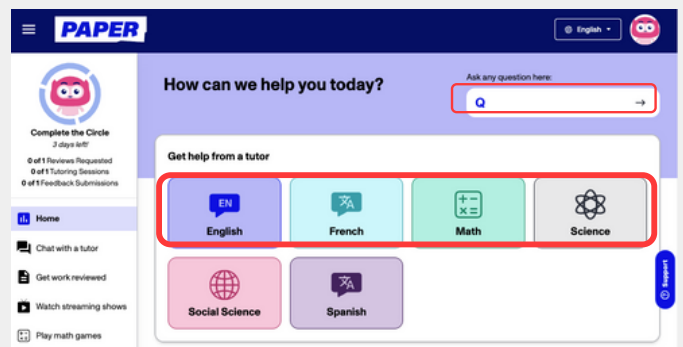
PAPER

English

Complete the Circle
3 days left!
0 of 1 Reviews Requested
0 of 1 Tutoring Sessions
0 of 1 Feedback Submissions

Home
Chat with a tutor
Get work reviewed
Watch streaming shows
Play math games

How can we help you today?

Ask any question here:
Q
→

Get help from a tutor

EN
English
French
Math
Science
Social Science
Spanish

Support